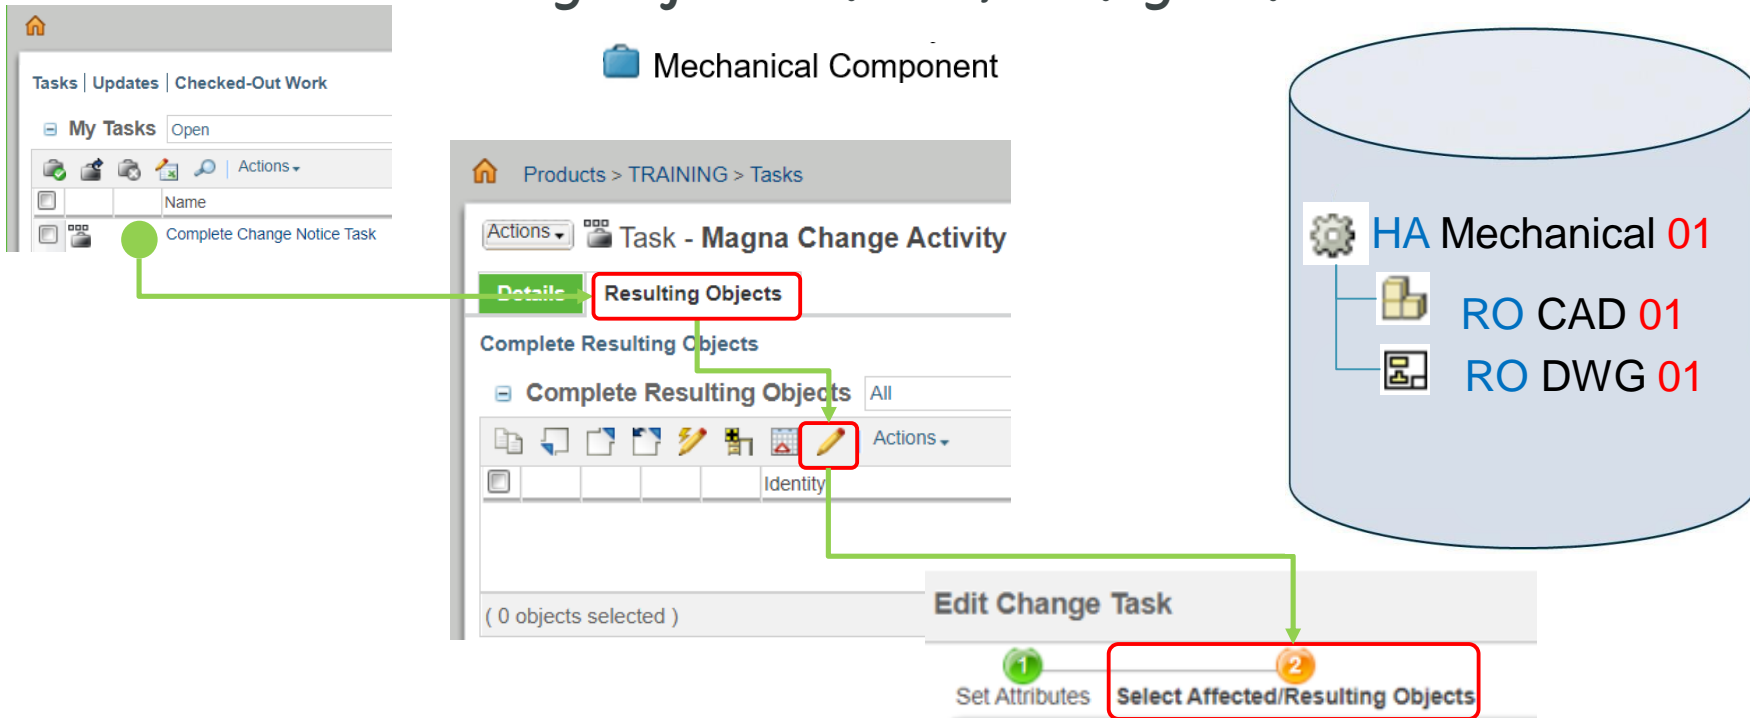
Tasks | Updates | Checked-Out Work

My Tasks Open

Actions

Name

Complete Change Notice Task

Mechanical Component

Products > TRAINING > Tasks

Actions Task - Magna Change Activity

Details Resulting Objects

Complete Resulting Objects

Complete Resulting Objects All

Actions

Identity

( 0 objects selected )

HA Mechanical 01

RO CAD 01

RO DWG 01

Edit Change Task

1 Set Attributes

2 Select Affected/Resulting Objects